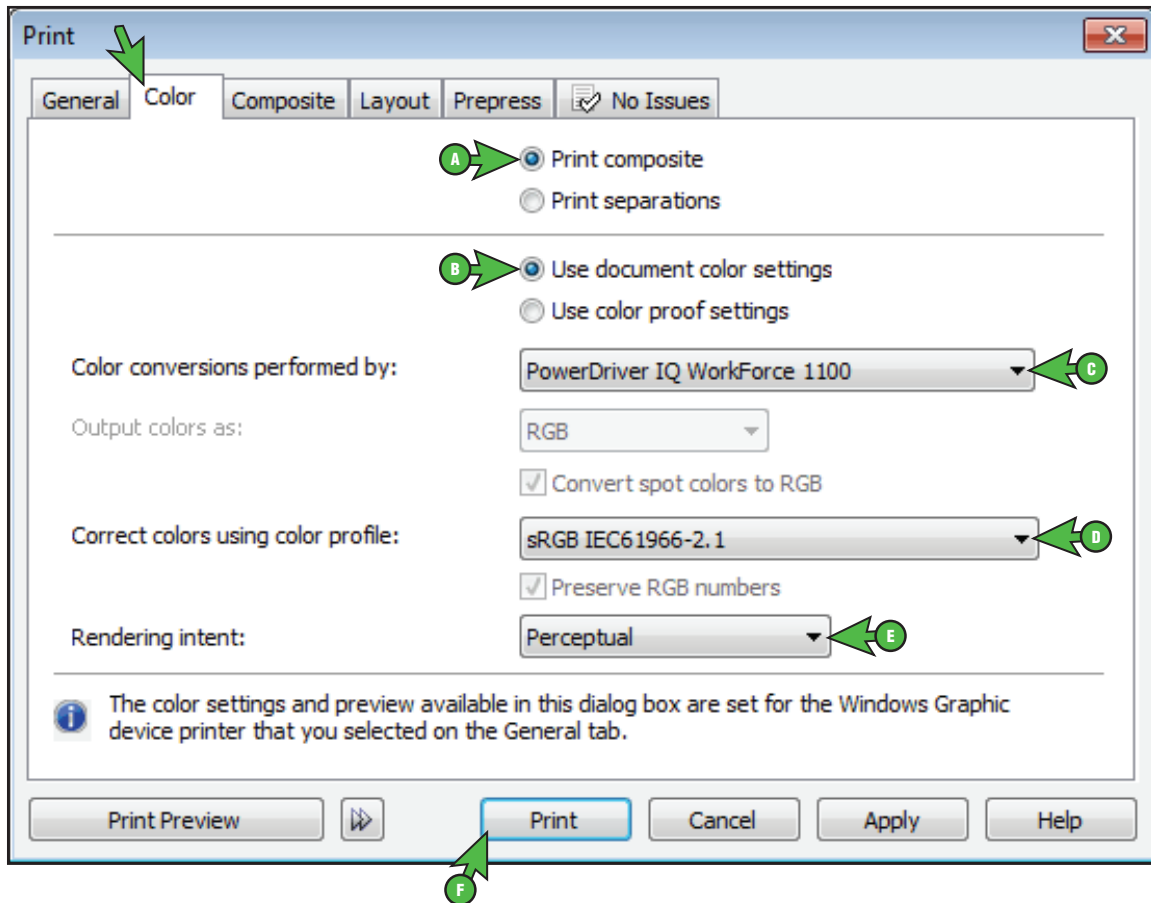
Print

General Color Composite Layout Prepress No Issues

A Print composite
Print separations

B Use document color settings
Use color proof settings

Color conversions performed by: PowerDriver IQ WorkForce 1100 C

Output colors as: RGB

Convert spot colors to RGB

Correct colors using color profile: sRGB IEC61966-2.1 D

Preserve RGB numbers

Rendering intent: Perceptual E

The color settings and preview available in this dialog box are set for the Windows Graphic device printer that you selected on the General tab.

Print Preview Print Cancel Apply Help

F